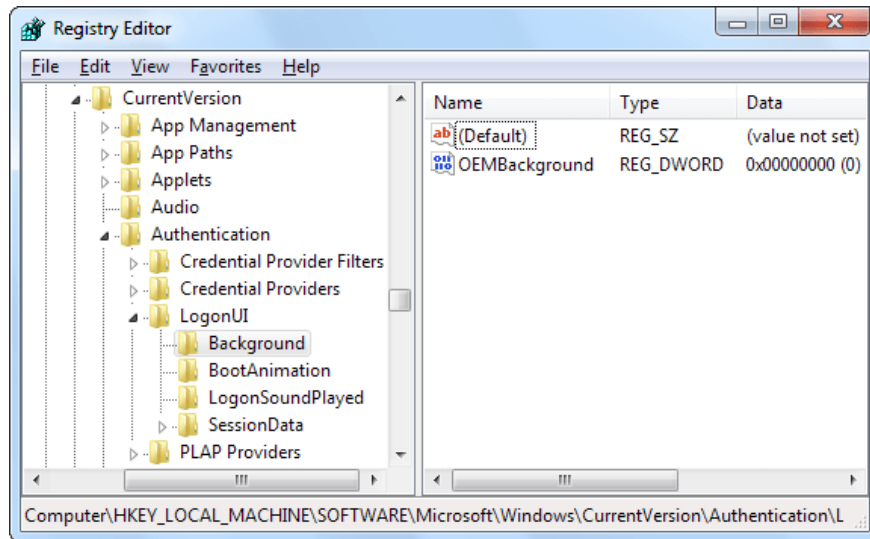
Registry Editor

File Edit View Favorites Help

CurrentVersion
App Management
App Paths
Applets
Audio
Authentication
Credential Provider Filters
Credential Providers
LogonUI
Background
BootAnimation
LogonSoundPlayed
SessionData
PLAP Providers

| Name | Type | Data |
|---|---|---|
| (Default) | REG_SZ | (value not set) |
| OEMBackground | REG_DWORD | 0x00000000 (0) |

Computer\HKEY_LOCAL_MACHINE\SOFTWARE\Microsoft\Windows\CurrentVersion\Authentication\L